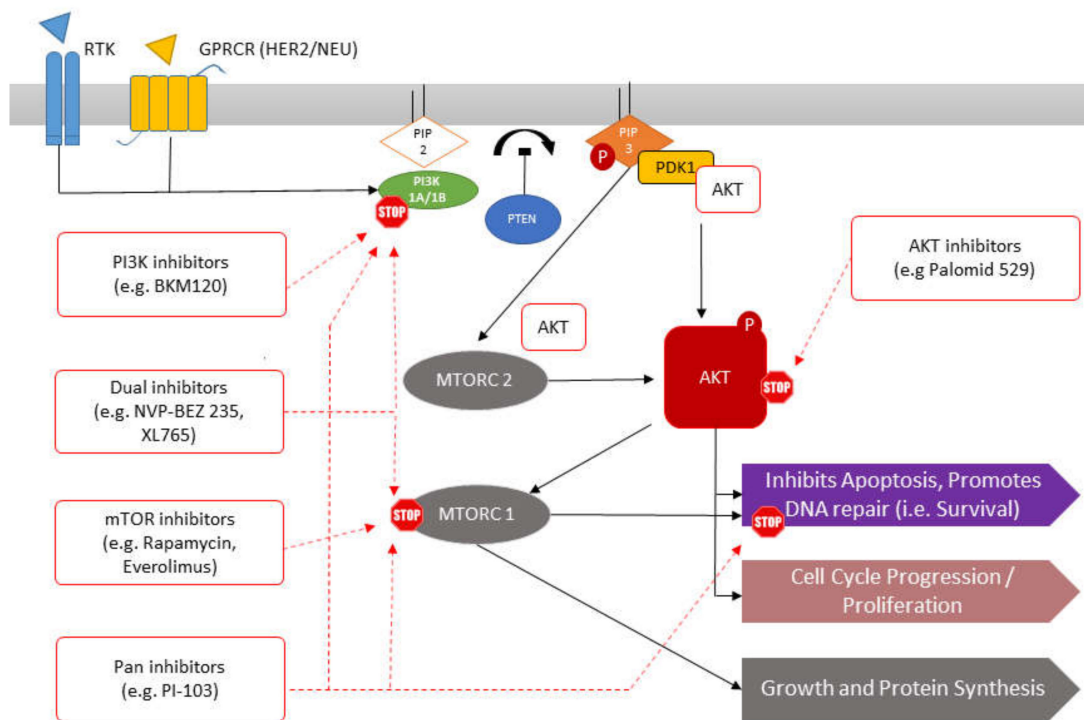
RTK

GPRCR (HER2/NEU)

PIP 2

PIP 3

P

PDK1

AKT

PI3K 1A/1B

STOP

PTEN

PI3K inhibitors (e.g. BKM120)

AKT inhibitors (e.g Palomid 529)

AKT

P

MTORC 2

AKT

STOP

Dual inhibitors (e.g. NVP-BEZ 235, XL765)

mTOR inhibitors (e.g. Rapamycin, Everolimus)

STOP

MTORC 1

Inhibits Apoptosis, Promotes DNA repair (i.e. Survival)

STOP

Cell Cycle Progression / Proliferation

Pan inhibitors (e.g. PI-103)

Growth and Protein Synthesis